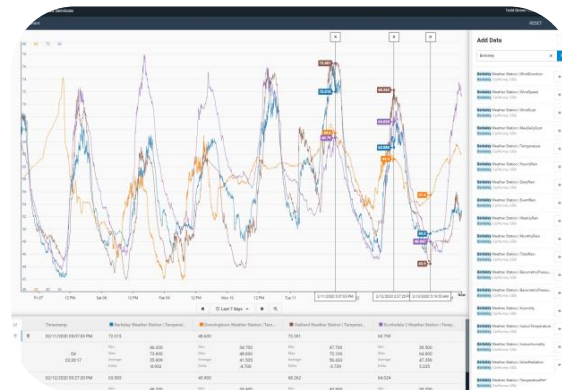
RESET

Add Data

Berkeley

Berkeley Weather Station | WindDirection
Berkeley Weather Station | WindSpeed
Berkeley Weather Station | WindGust
Berkeley Weather Station | MaxDailyGust
Berkeley Weather Station | Temperature
Berkeley Weather Station | HourlyRain
Berkeley Weather Station | DailyRain
Berkeley Weather Station | EventRain
Berkeley Weather Station | WeeklyRain
Berkeley Weather Station | MonthlyRain
Berkeley Weather Station | TotalRain
Berkeley Weather Station | BarometricPressure
Berkeley Weather Station | BarometricPressure
Berkeley Weather Station | Humidity
Berkeley Weather Station | IndoorTemperature
Berkeley Weather Station | IndoorHumidity
Berkeley Weather Station | SolarRadiation
Berkeley Weather Station | TemperatureFeel

Fri 07 12 PM Sat 08 12 PM Sun 09 12 PM Mon 10 12 PM Tue 11 12 PM

Last 7 days

| Timestamp | Berkeley Weather Station / Temperat... | Stockingham Weather Station / Tem... | Oakland Weather Station / Temp... | Scottsdale Weather Station / Temp... |
|---|---|---|---|---|
| 02/11/2020 05:07:00 PM | 72.013 | 48.600 | 72.051 | 64.790 |
| | 46.300 | 34.700 | 47.700 | 38.500 |
| | 72.800 | 48.600 | 72.100 | 64.900 |
| | 55.469 | 41.505 | 56.453 | 47.556 |
| | -8.952 | -4.700 | -5.700 | 5.225 |
| 02/12/2020 05:27:00 PM | 63.302 | 40.800 | 65.062 | 64.524 |